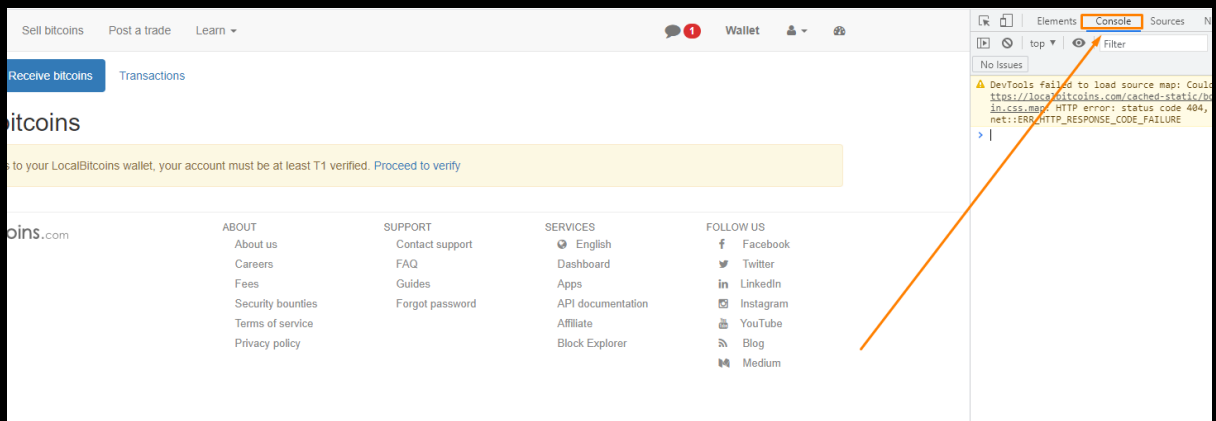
Sell bitcoins Post a trade Learn

1 Wallet

Receive bitcoins Transactions

bitcoins

s to your LocalBitcoins wallet, your account must be at least T1 verified. Proceed to verify

coins.com

ABOUT
About us
Careers
Fees
Security bounties
Terms of service
Privacy policy

SUPPORT
Contact support
FAQ
Guides
Forgot password

SERVICES
English
Dashboard
Apps
API documentation
Affiliate
Block Explorer

FOLLOW US
Facebook
Twitter
LinkedIn
Instagram
YouTube
Blog
Medium

Elements Console Sources N

top Filter

No Issues

DevTools failed to load source map: Could https://localbitcoins.com/cached-static/bo in.css.map: HTTP error: status code 404, net::ERR_HTTP_RESPONSE_CODE_FAILURE

>